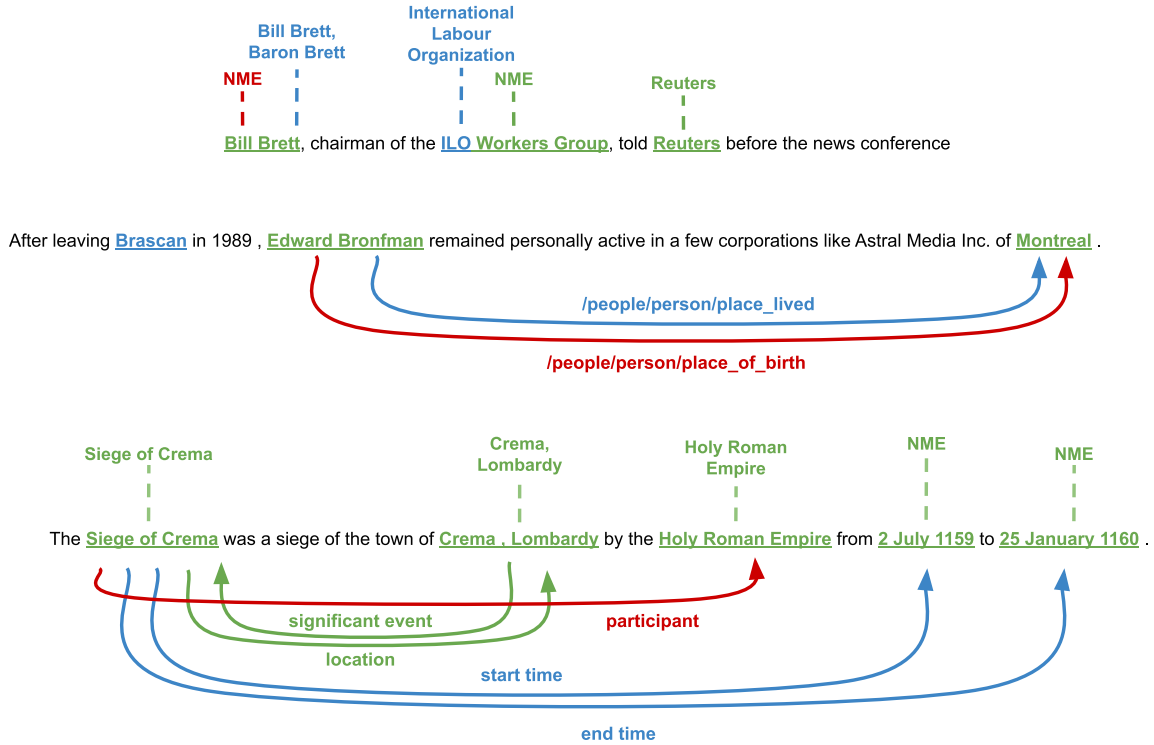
Bill Brett, Baron Brett

International Labour Organization

NME

NME

Reuters

Bill Brett, chairman of the ILO Workers Group, told Reuters before the news conference

After leaving Brascan in 1989 , Edward Bronfman remained personally active in a few corporations like Astral Media Inc. of Montreal .

/people/person/place_lived

/people/person/place_of_birth

Siege of Crema

Crema, Lombardy

Holy Roman Empire

NME

NME

The Siege of Crema was a siege of the town of Crema , Lombardy by the Holy Roman Empire from 2 July 1159 to 25 January 1160 .

significant event

participant

location

start time

end time